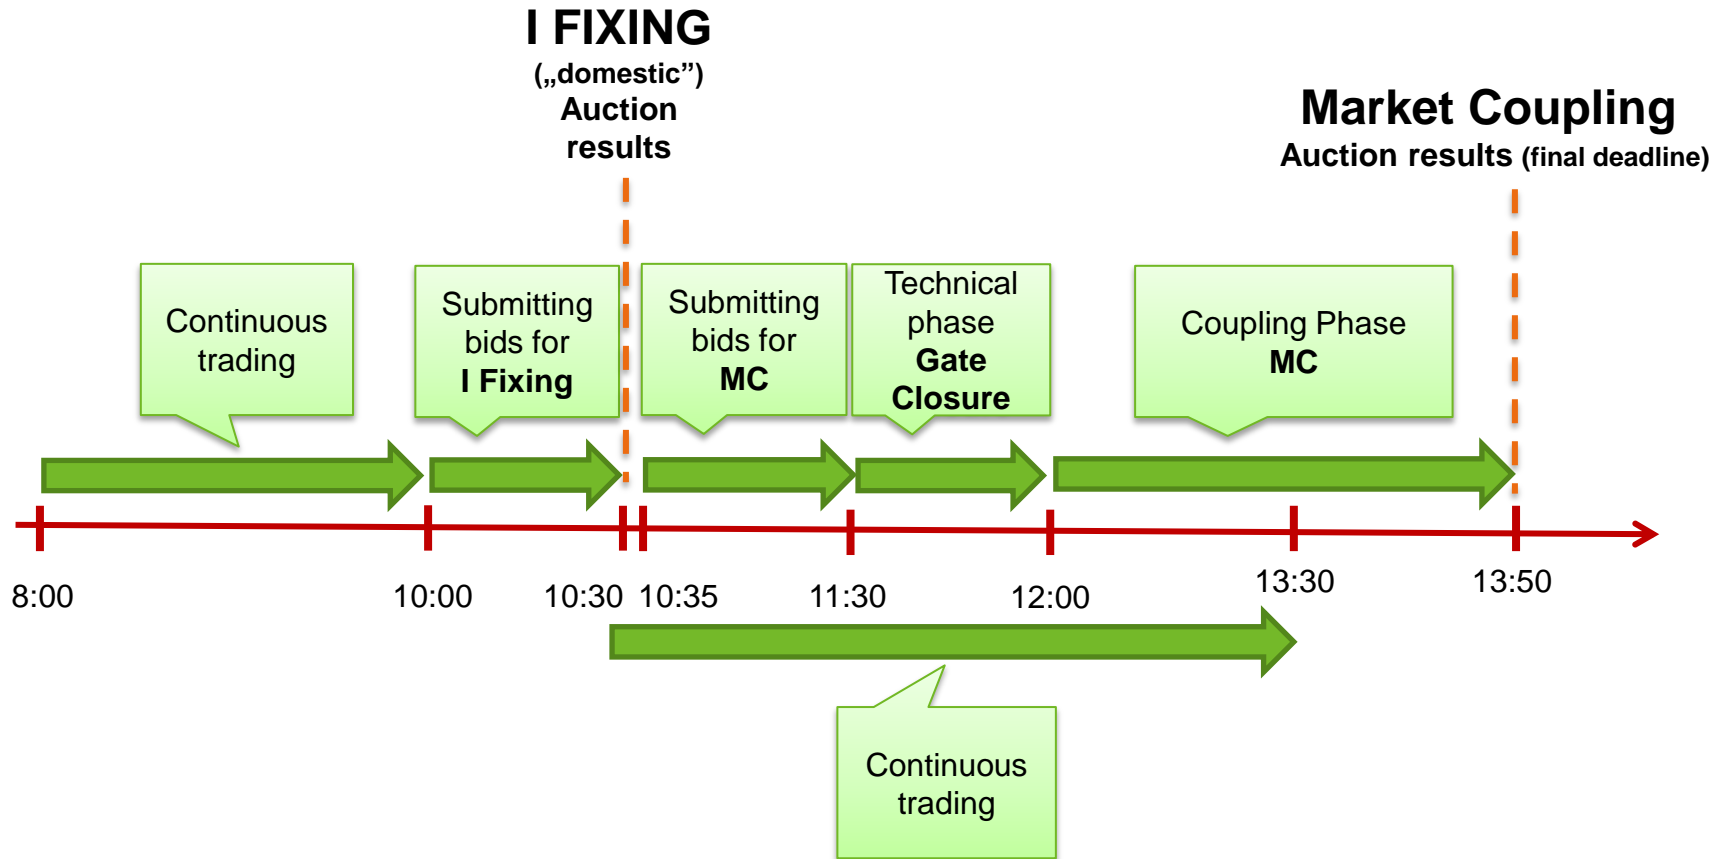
I FIXING
(„domestic")
Auction
results

Market Coupling
Auction results (final deadline)

Continuous trading

Submitting bids for
I Fixing

Submitting bids for
MC

Technical phase
Gate Closure

Coupling Phase
MC

8:00
10:00
10:30
10:35
11:30
12:00
13:30
13:50

Continuous trading